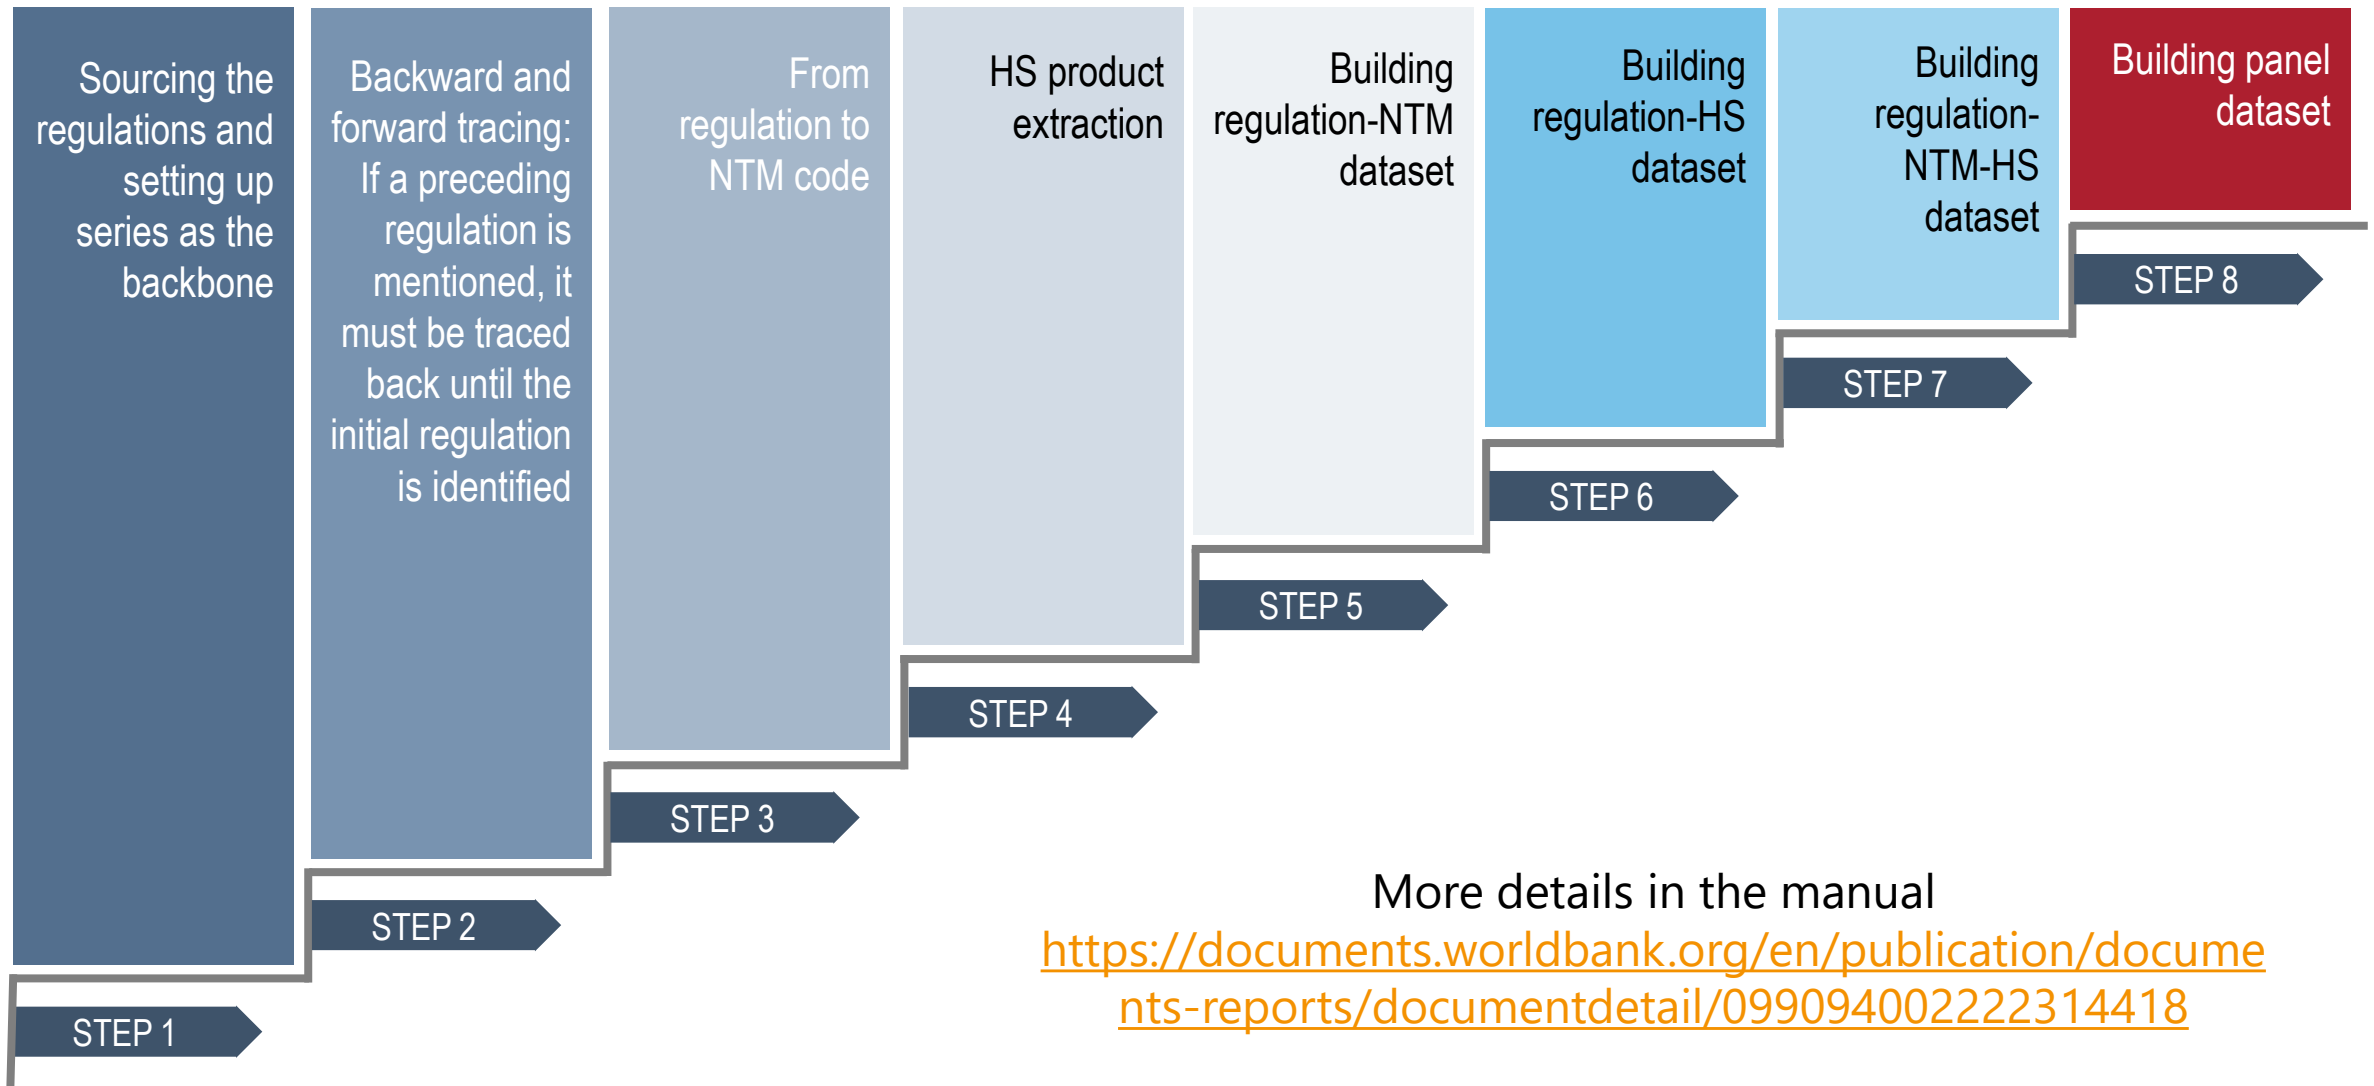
Sourcing the regulations and setting up series as the backbone

STEP 1

Backward and forward tracing: If a preceding regulation is mentioned, it must be traced back until the initial regulation is identified

STEP 2

From regulation to NTM code

STEP 3

HS product extraction

STEP 4

Building regulation-NTM dataset

STEP 5

Building regulation-HS dataset

STEP 6

Building regulation-NTM-HS dataset

STEP 7

Building panel dataset

STEP 8

More details in the manual
https://documents.worldbank.org/en/publication/documents-reports/documentdetail/099094002222314418